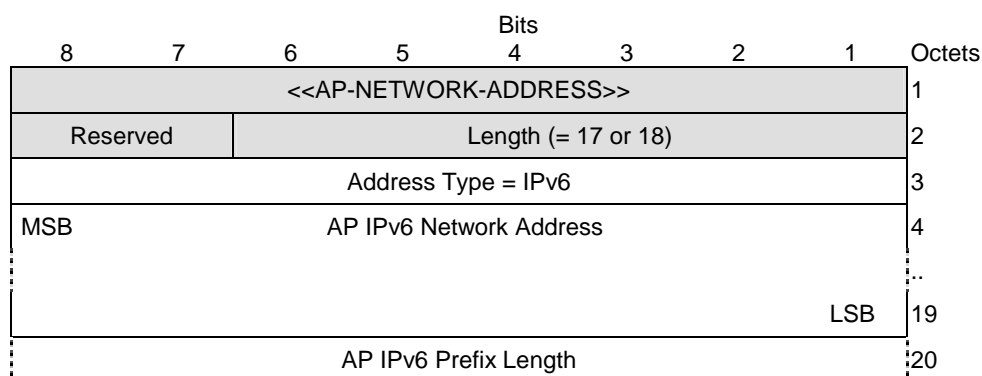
Bits

| 8 | 7 | 6 | 5 | 4 | 3 | 2 | 1 | Octets |
|---|---|---|---|---|---|---|---|---|
| <<AP-NETWORK-ADDRESS>> | | | | | | | | 1 |
| Reserved | | Length (= 17 or 18) | | | | | | 2 |
| Address Type = IPv6 | | | | | | | | 3 |
| MSB | | AP IPv6 Network Address | | | | | | 4 |
| | | | | | | | | .. |
| | | | | | | | LSB | 19 |
| AP IPv6 Prefix Length | | | | | | | | 20 |